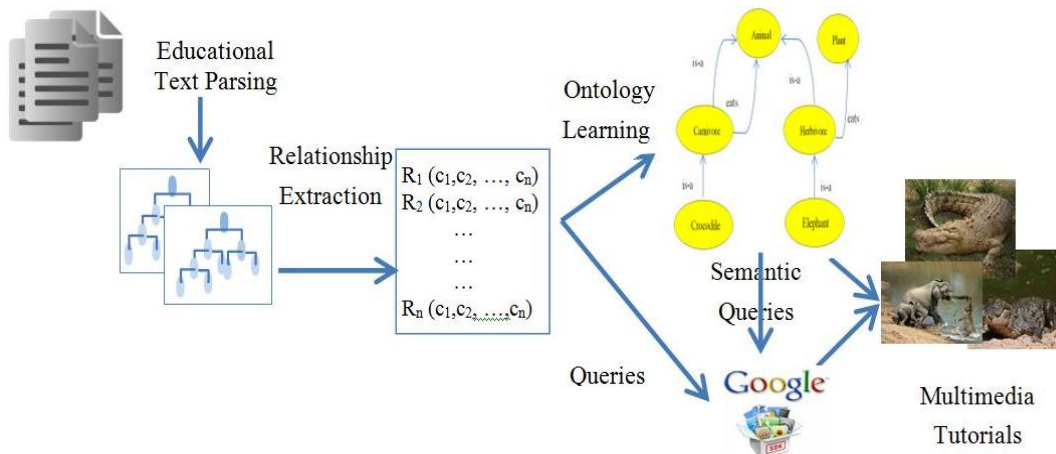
Educational Text Parsing

Relationship Extraction

$R_1 (c_1, c_2, \ldots, c_n)$
$R_2 (c_1, c_2, \ldots, c_n)$
…
…
…
$R_n (c_1, c_2, \ldots, c_n)$

Ontology Learning

Animal
Plant
is-a
is-a
eats
Carnivore
Herbivore
eats
is-a
is-a
Crocodile
Elephant

Semantic Queries

Queries

Google

Multimedia Tutorials